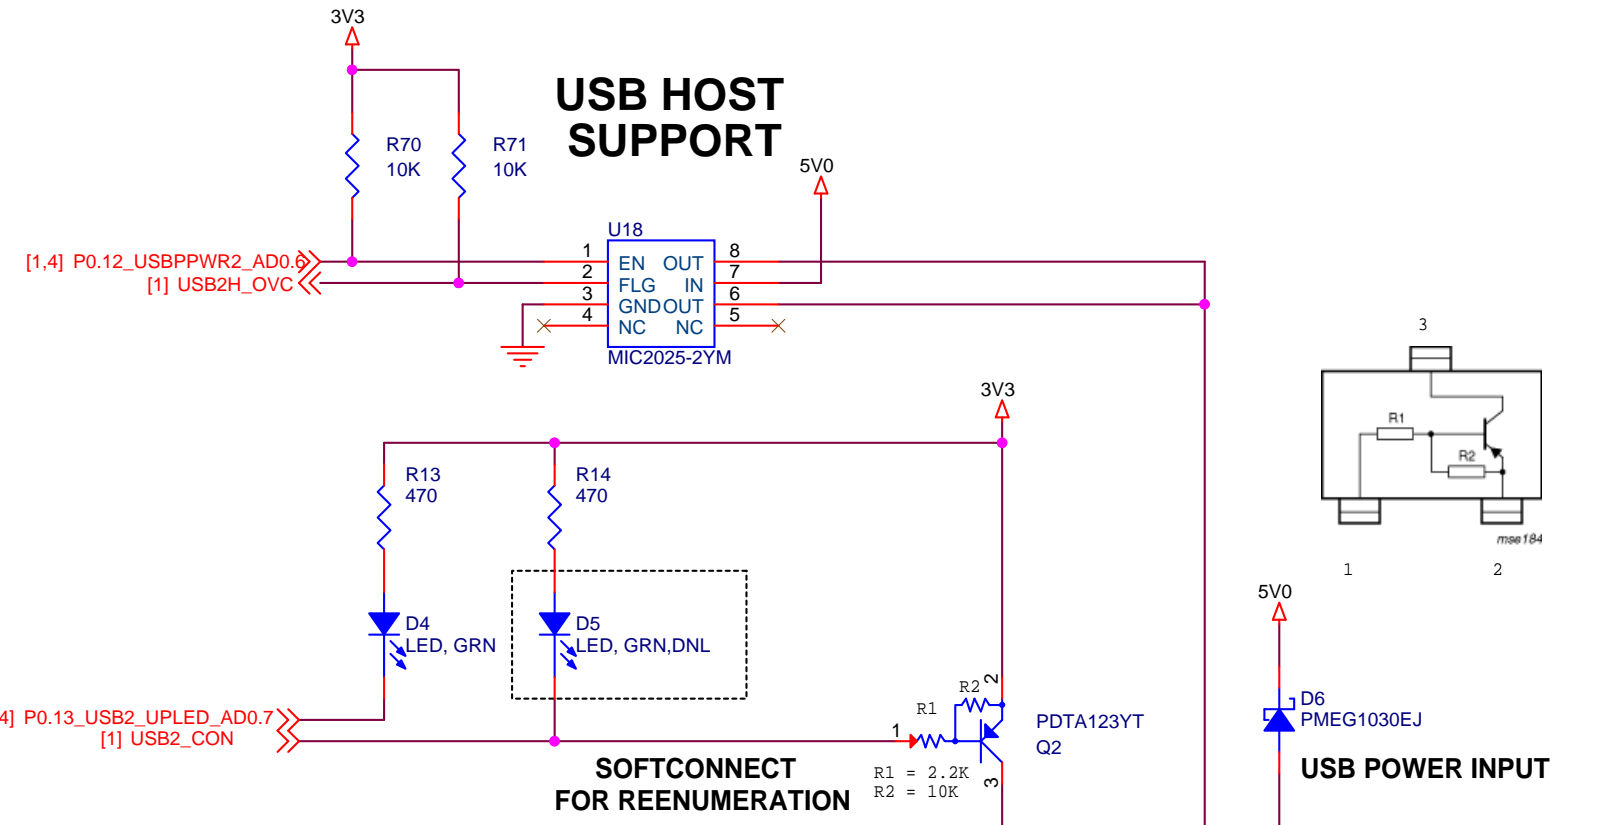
3V3

USB HOST SUPPORT

R70
10K

R71
10K

5V0

U18

[1,4] P0.12_USBPPWR2_AD0.6
[1] USB2H_OVC

1
2
3
4

EN
FLG
GND
NC

OUT
IN
OUT
NC

8
7
6
5

MIC2025-2YM

3

R1
R2

mse184

1
2

3V3

R13
470

R14
470

D4
LED, GRN

D5
LED, GRN,DNL

4] P0.13_USB2_UPLED_AD0.7
[1] USB2_CON

R2
2
R1
1

PDTA123YT
Q2

R1 = 2.2K
R2 = 10K
3

SOFTCONNECT
FOR REENUMERATION

5V0

D6
PMEG1030EJ

USB POWER INPUT